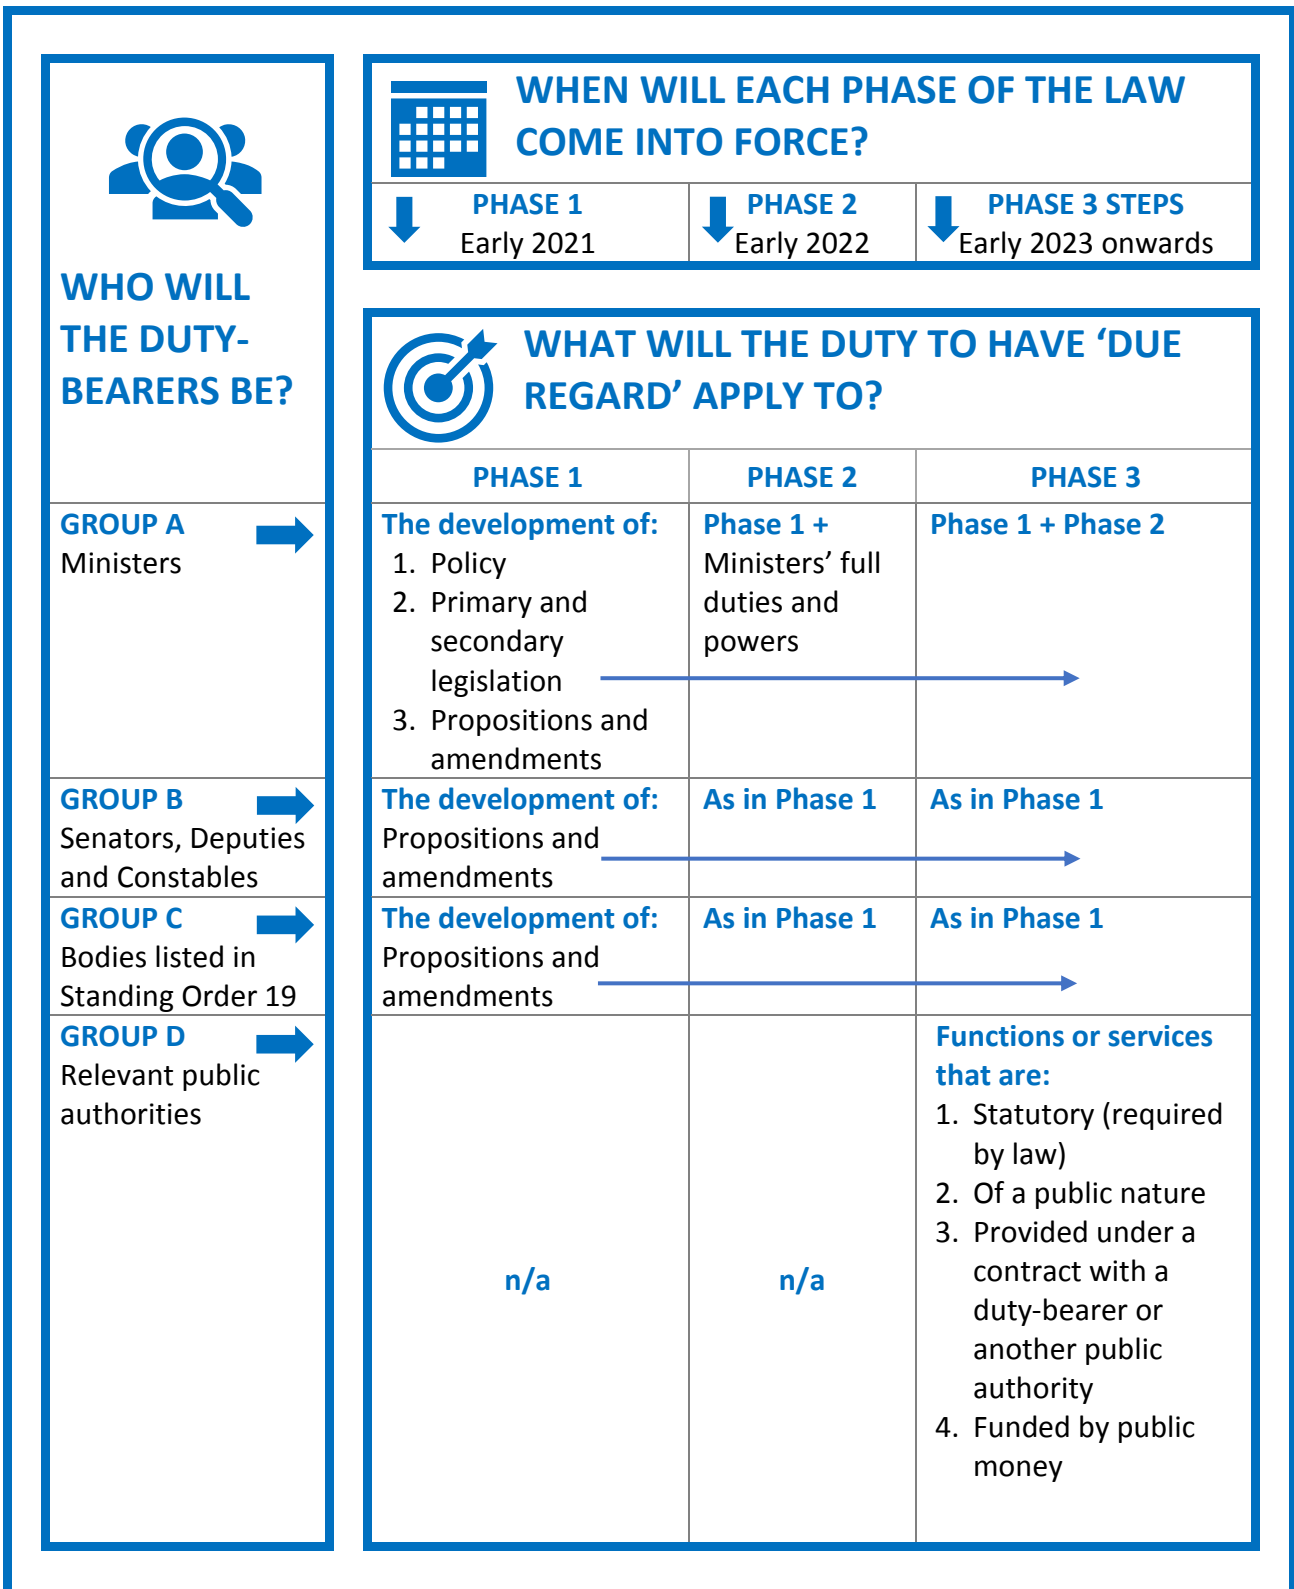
WHO WILL THE DUTY-BEARERS BE?

WHEN WILL EACH PHASE OF THE LAW COME INTO FORCE?

| PHASE 1 Early 2021 | PHASE 2 Early 2022 | PHASE 3 STEPS Early 2023 onwards |
|---|---|---|

WHAT WILL THE DUTY TO HAVE 'DUE REGARD' APPLY TO?

| | PHASE 1 | PHASE 2 | PHASE 3 |
|---|---|---|---|
| GROUP A Ministers | The development of: 1. Policy 2. Primary and secondary legislation 3. Propositions and amendments | Phase 1 + Ministers' full duties and powers | Phase 1 + Phase 2 |
| GROUP B Senators, Deputies and Constables | The development of: Propositions and amendments | As in Phase 1 | As in Phase 1 |
| GROUP C Bodies listed in Standing Order 19 | The development of: Propositions and amendments | As in Phase 1 | As in Phase 1 |
| GROUP D Relevant public authorities | n/a | n/a | Functions or services that are: 1. Statutory (required by law) 2. Of a public nature 3. Provided under a contract with a duty-bearer or another public authority 4. Funded by public money |